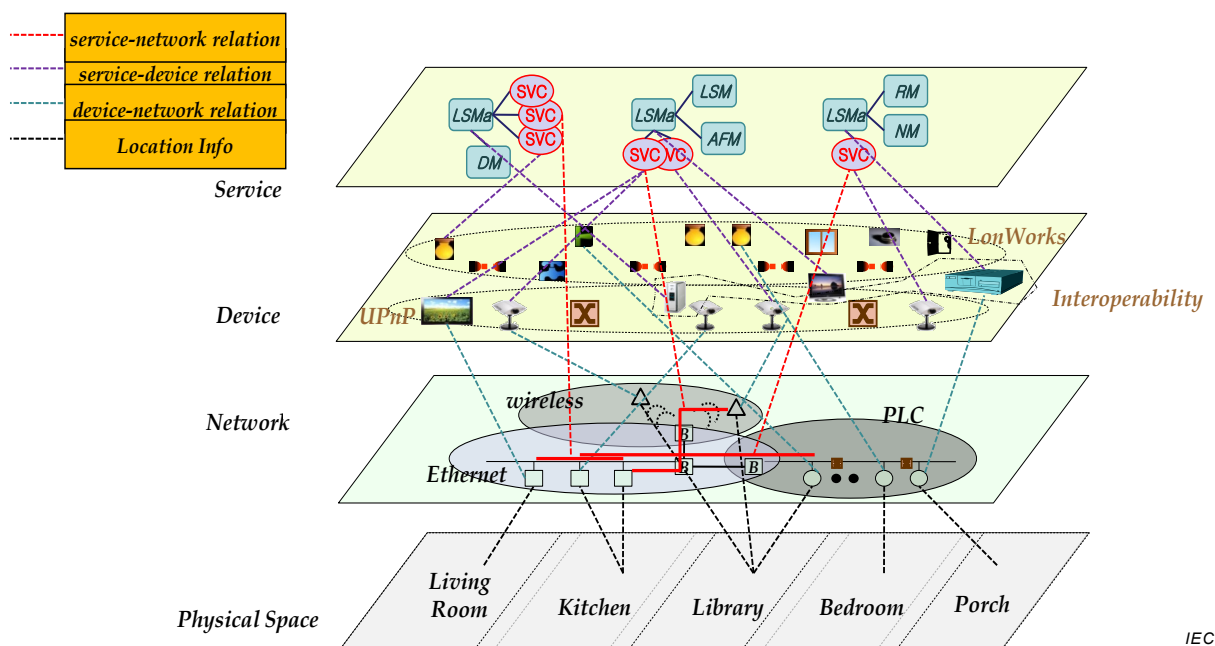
service-network relation
service-device relation
device-network relation
Location Info

Service

LSMa
SVC
SVC
SVC
DM
LSMa
LSM
AFM
SVC
VC
LSMa
RM
NM
SVC

Device

LonWorks
Interoperability
UPnP

Network

wireless
PLC
Ethernet
B
B
B

Physical Space

Living Room
Kitchen
Library
Bedroom
Porch

IEC